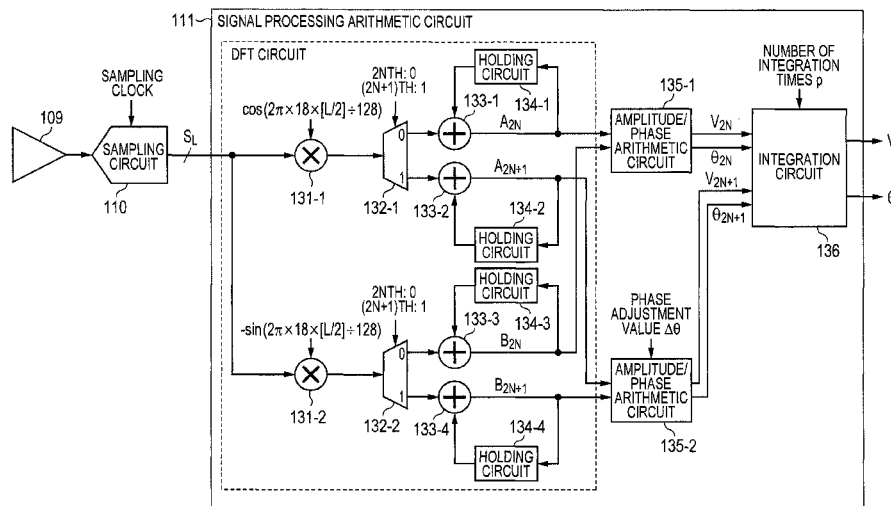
111 SIGNAL PROCESSING ARITHMETIC CIRCUIT

DFT CIRCUIT

SAMPLING CLOCK

109

SAMPLING CIRCUIT

110

$S_L$

$\cos(2\pi\times18\times[L/2]\div128)$

131-1

2NTH: 0
(2N+1)TH: 1

132-1

0

1

133-1

HOLDING CIRCUIT

134-1

$A_{2N}$

$A_{2N+1}$

133-2

134-2

HOLDING CIRCUIT

135-1

AMPLITUDE/ PHASE ARITHMETIC CIRCUIT

$V_{2N}$

$\theta_{2N}$

NUMBER OF INTEGRATION TIMES p

INTEGRATION CIRCUIT

$V_{2N+1}$

$\theta_{2N+1}$

136

V

θ

HOLDING CIRCUIT

134-3

$-\sin(2\pi\times18\times[L/2]\div128)$

2NTH: 0
(2N+1)TH: 1

133-3

$B_{2N}$

131-2

132-2

0

1

$B_{2N+1}$

133-4

134-4

HOLDING CIRCUIT

PHASE ADJUSTMENT VALUE $\Delta\theta$

AMPLITUDE/ PHASE ARITHMETIC CIRCUIT

135-2